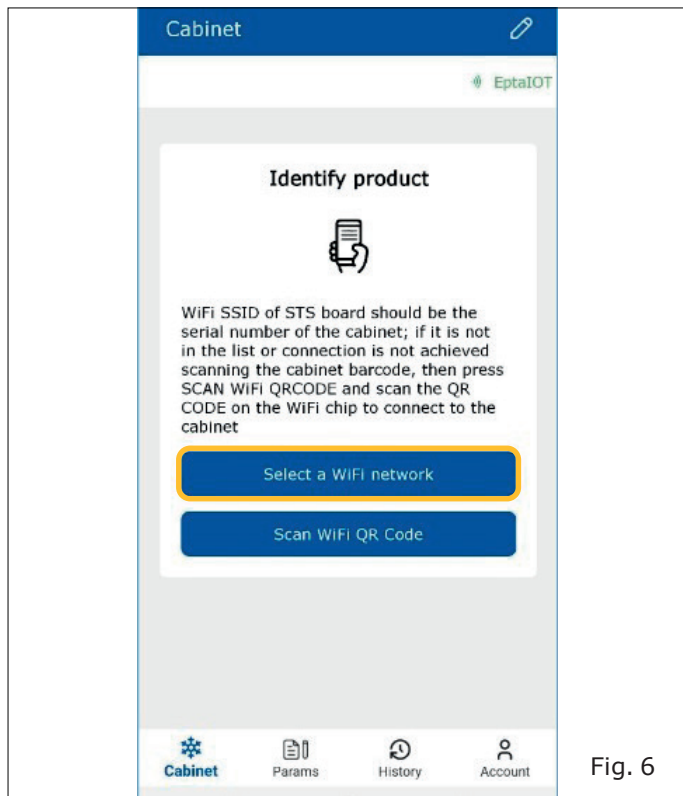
Cabinet

EptaIOT

Identify product

WiFi SSID of STS board should be the serial number of the cabinet; if it is not in the list or connection is not achieved scanning the cabinet barcode, then press SCAN WiFi QRCODE and scan the QR CODE on the WiFi chip to connect to the cabinet

Select a WiFi network

Scan WiFi QR Code

Cabinet Params History Account

Fig. 6